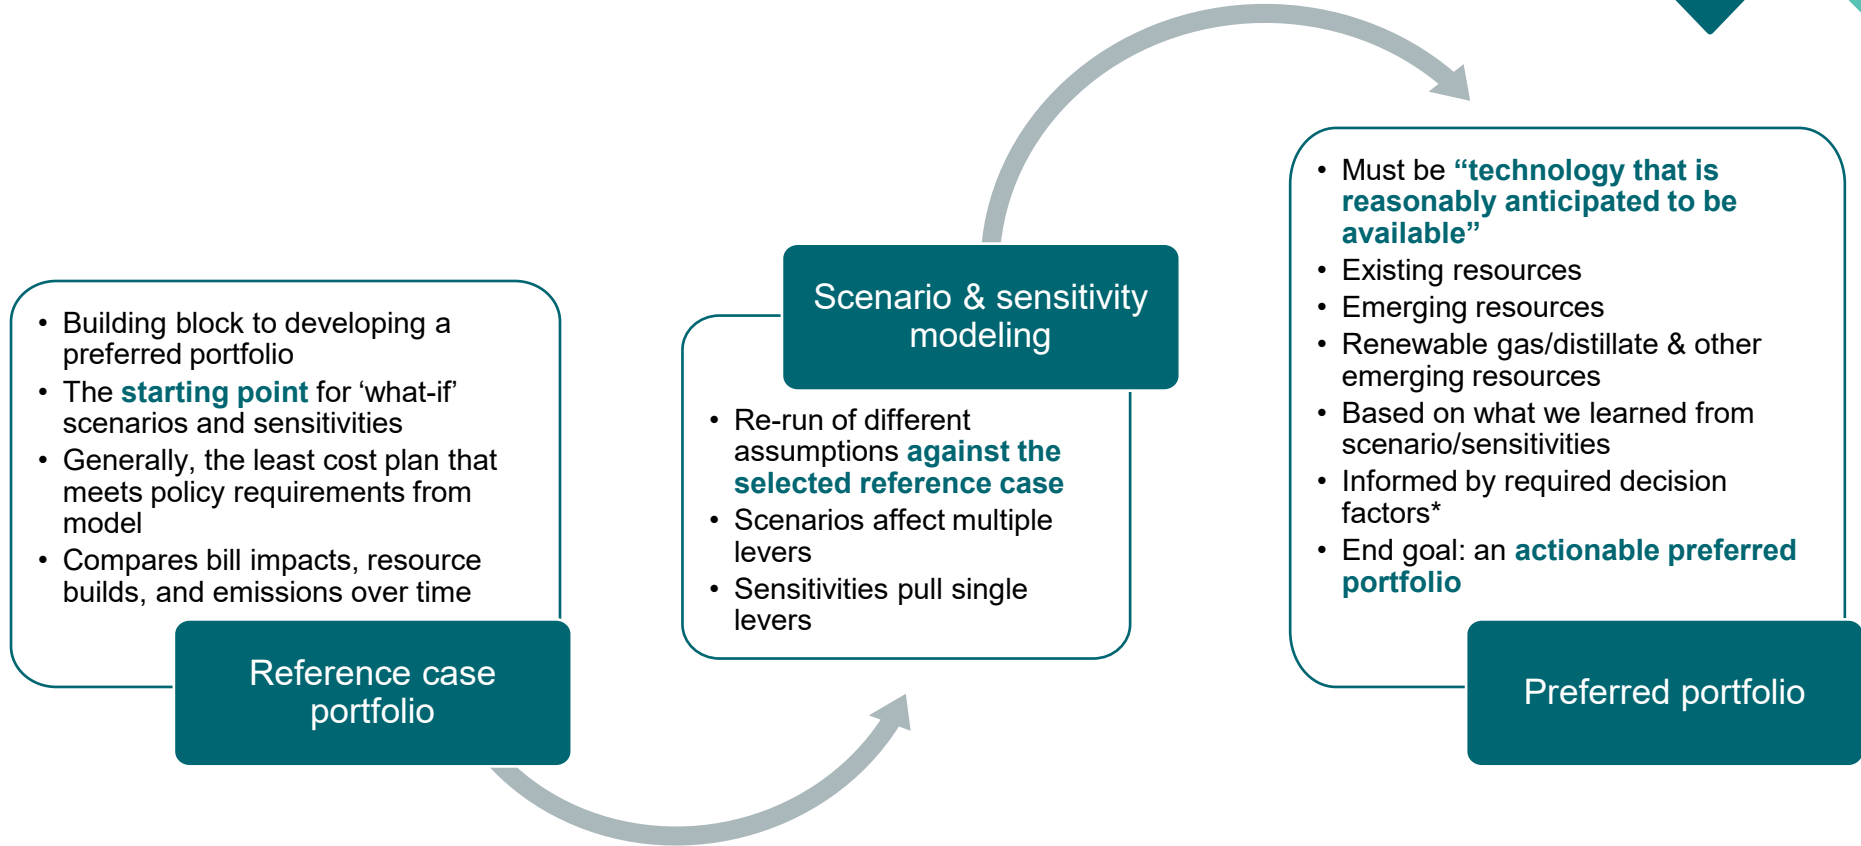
- Building block to developing a preferred portfolio
- The starting point for ‘what-if’ scenarios and sensitivities
- Generally, the least cost plan that meets policy requirements from model
- Compares bill impacts, resource builds, and emissions over time

Reference case portfolio

Scenario & sensitivity modeling

- Re-run of different assumptions against the selected reference case
- Scenarios affect multiple levers
- Sensitivities pull single levers

- Must be “technology that is reasonably anticipated to be available”
- Existing resources
- Emerging resources
- Renewable gas/distillate & other emerging resources
- Based on what we learned from scenario/sensitivities
- Informed by required decision factors*
- End goal: an actionable preferred portfolio

Preferred portfolio